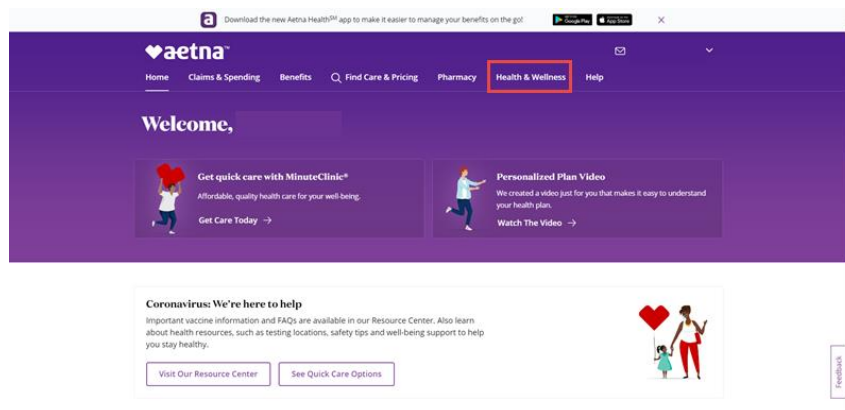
Download the new Aetna Health$^{SM}$ app to make it easier to manage your benefits on the go!

GET IT ON Google Play

Download on the App Store

aetna™

Home Claims & Spending Benefits Find Care & Pricing Pharmacy Health & Wellness Help

Welcome,

Get quick care with MinuteClinic®
Affordable, quality health care for your well-being.
Get Care Today →

Personalized Plan Video
We created a video just for you that makes it easy to understand your health plan.
Watch The Video →

Coronavirus: We're here to help
Important vaccine information and FAQs are available in our Resource Center. Also learn about health resources, such as testing locations, safety tips and well-being support to help you stay healthy.

Visit Our Resource Center

See Quick Care Options

Feedback